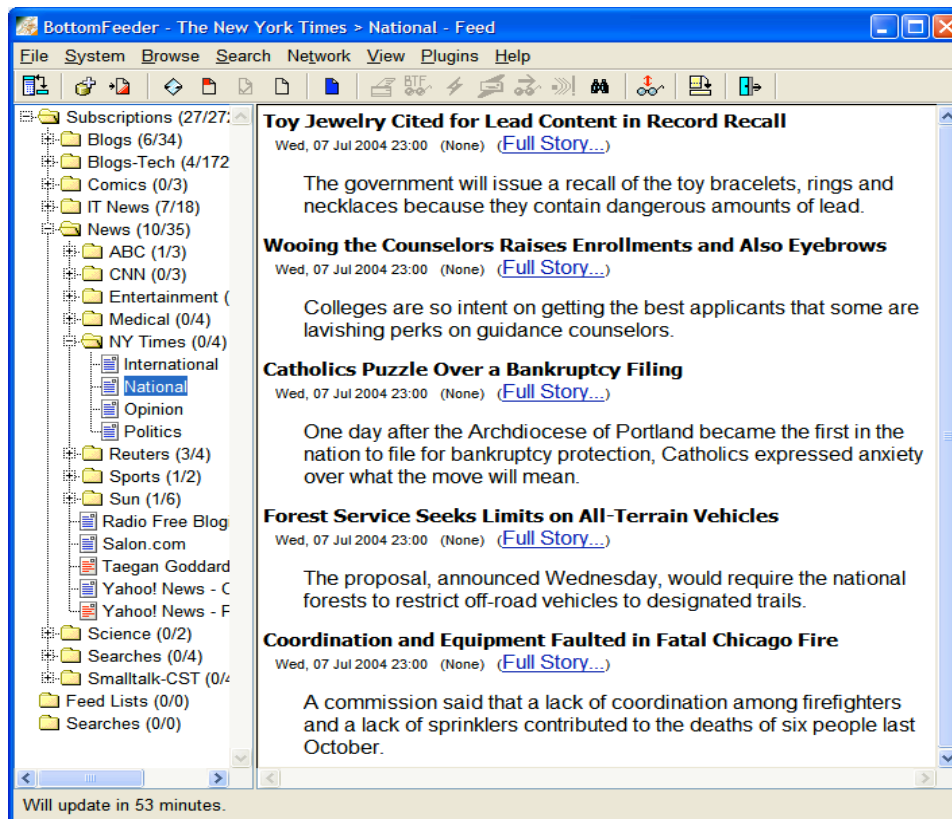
BottomFeeder - The New York Times > National - Feed

File System Browse Search Network View Plugins Help

Subscriptions (27/272
Blogs (6/34)
Blogs-Tech (4/172
Comics (0/3)
IT News (7/18)
News (10/35)
ABC (1/3)
CNN (0/3)
Entertainment (
Medical (0/4)
NY Times (0/4)
International
National
Opinion
Politics
Reuters (3/4)
Sports (1/2)
Sun (1/6)
Radio Free Blog
Salon.com
Taegan Goddard
Yahoo! News - C
Yahoo! News - F
Science (0/2)
Searches (0/4)
Smalltalk-CST (0/4
Feed Lists (0/0)
Searches (0/0)

**Toy Jewelry Cited for Lead Content in Record Recall**
Wed, 07 Jul 2004 23:00 (None) (Full Story...)

The government will issue a recall of the toy bracelets, rings and necklaces because they contain dangerous amounts of lead.

**Wooing the Counselors Raises Enrollments and Also Eyebrows**
Wed, 07 Jul 2004 23:00 (None) (Full Story...)

Colleges are so intent on getting the best applicants that some are lavishing perks on guidance counselors.

**Catholics Puzzle Over a Bankruptcy Filing**
Wed, 07 Jul 2004 23:00 (None) (Full Story...)

One day after the Archdiocese of Portland became the first in the nation to file for bankruptcy protection, Catholics expressed anxiety over what the move will mean.

**Forest Service Seeks Limits on All-Terrain Vehicles**
Wed, 07 Jul 2004 23:00 (None) (Full Story...)

The proposal, announced Wednesday, would require the national forests to restrict off-road vehicles to designated trails.

**Coordination and Equipment Faulted in Fatal Chicago Fire**
Wed, 07 Jul 2004 23:00 (None) (Full Story...)

A commission said that a lack of coordination among firefighters and a lack of sprinklers contributed to the deaths of six people last October.

Will update in 53 minutes.